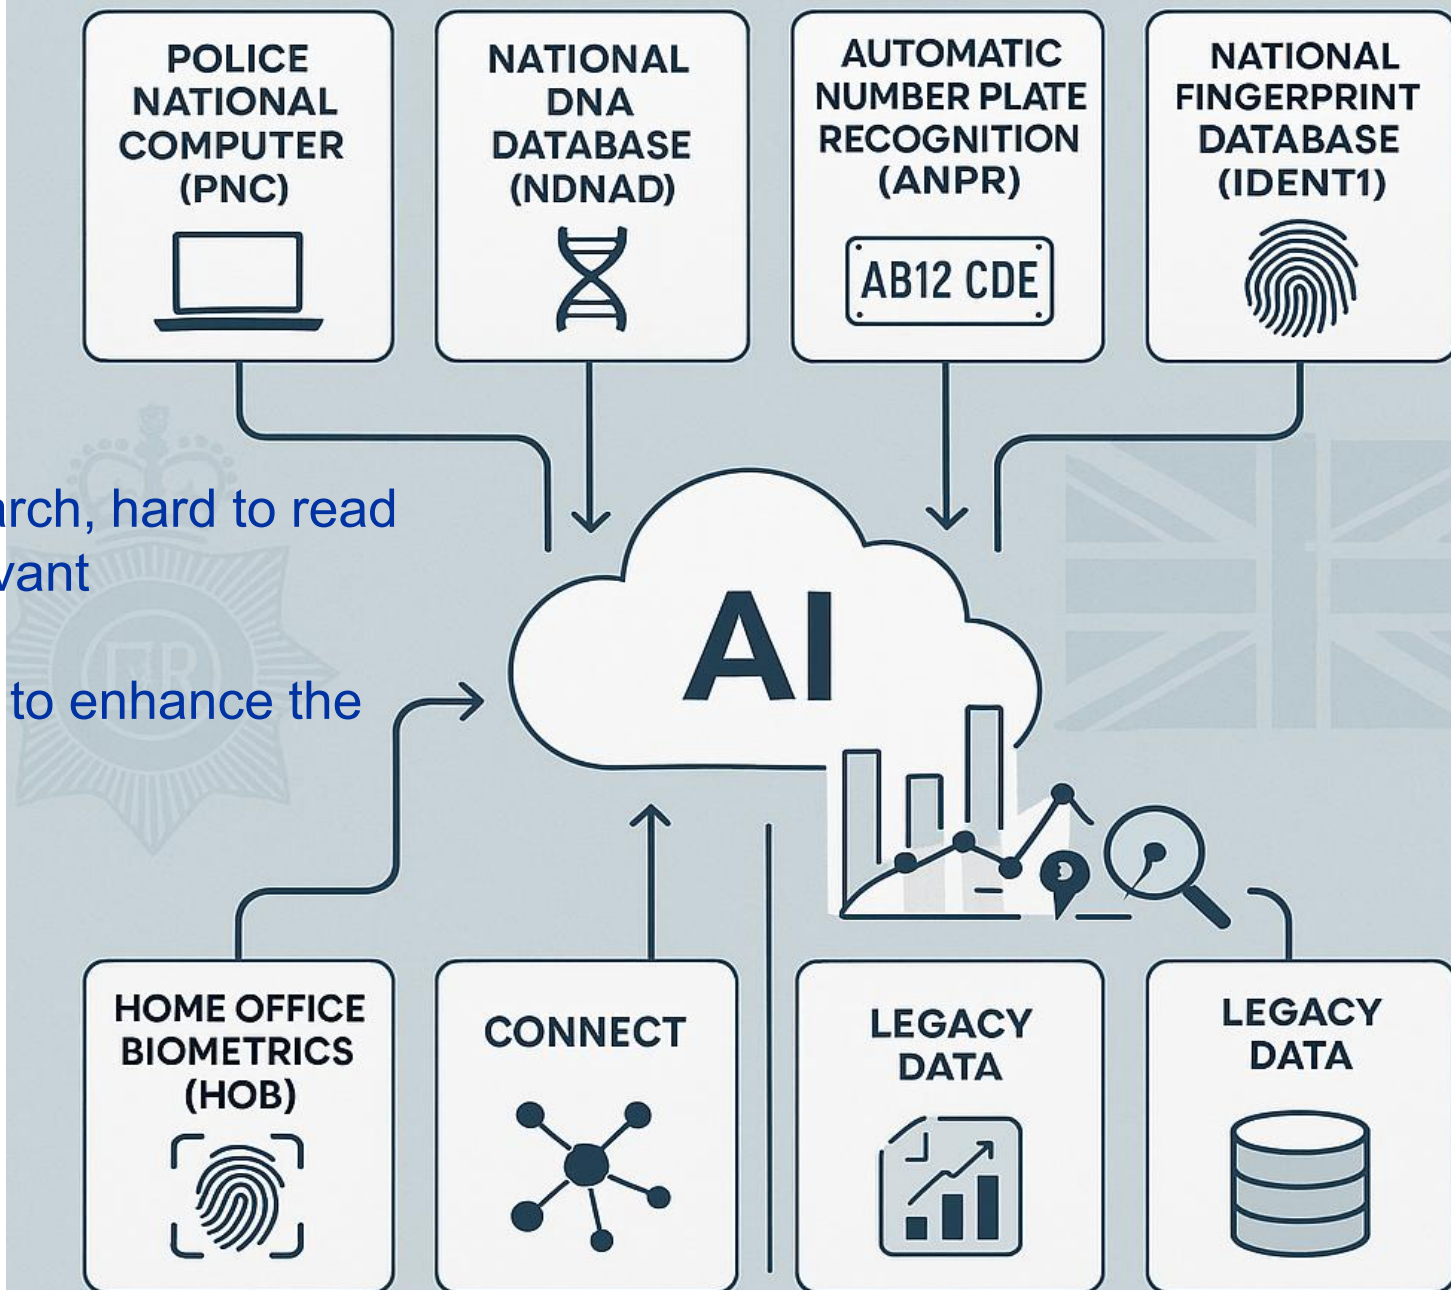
POLICE NATIONAL COMPUTER (PNC)

NATIONAL DNA DATABASE (NDNAD)

AUTOMATIC NUMBER PLATE RECOGNITION (ANPR)

AB12 CDE

NATIONAL FINGERPRINT DATABASE (IDENT1)

rch, hard to read
vant

to enhance the

AI

HOME OFFICE BIOMETRICS (HOB)

CONNECT

LEGACY DATA

LEGACY DATA